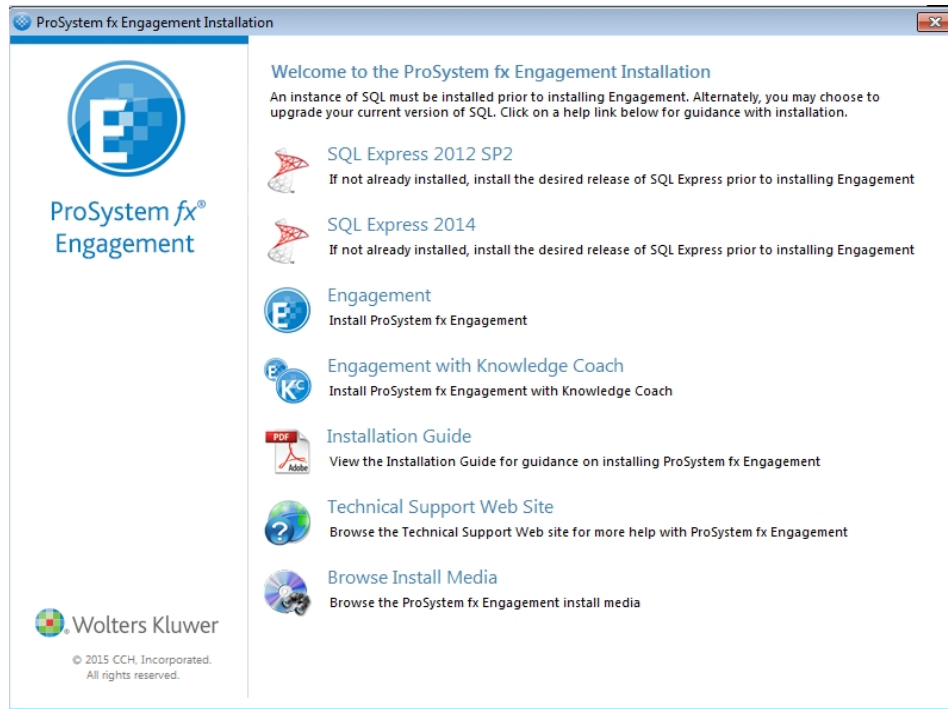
ProSystem fx Engagement Installation

ProSystem fx® Engagement

Welcome to the ProSystem fx Engagement Installation

An instance of SQL must be installed prior to installing Engagement. Alternately, you may choose to upgrade your current version of SQL. Click on a help link below for guidance with installation.

SQL Express 2012 SP2
If not already installed, install the desired release of SQL Express prior to installing Engagement

SQL Express 2014
If not already installed, install the desired release of SQL Express prior to installing Engagement

Engagement
Install ProSystem fx Engagement

Engagement with Knowledge Coach
Install ProSystem fx Engagement with Knowledge Coach

PDF
Adobe
Installation Guide
View the Installation Guide for guidance on installing ProSystem fx Engagement

Technical Support Web Site
Browse the Technical Support Web site for more help with ProSystem fx Engagement

Browse Install Media
Browse the ProSystem fx Engagement install media

Wolters Kluwer

© 2015 CCH, Incorporated. All rights reserved.